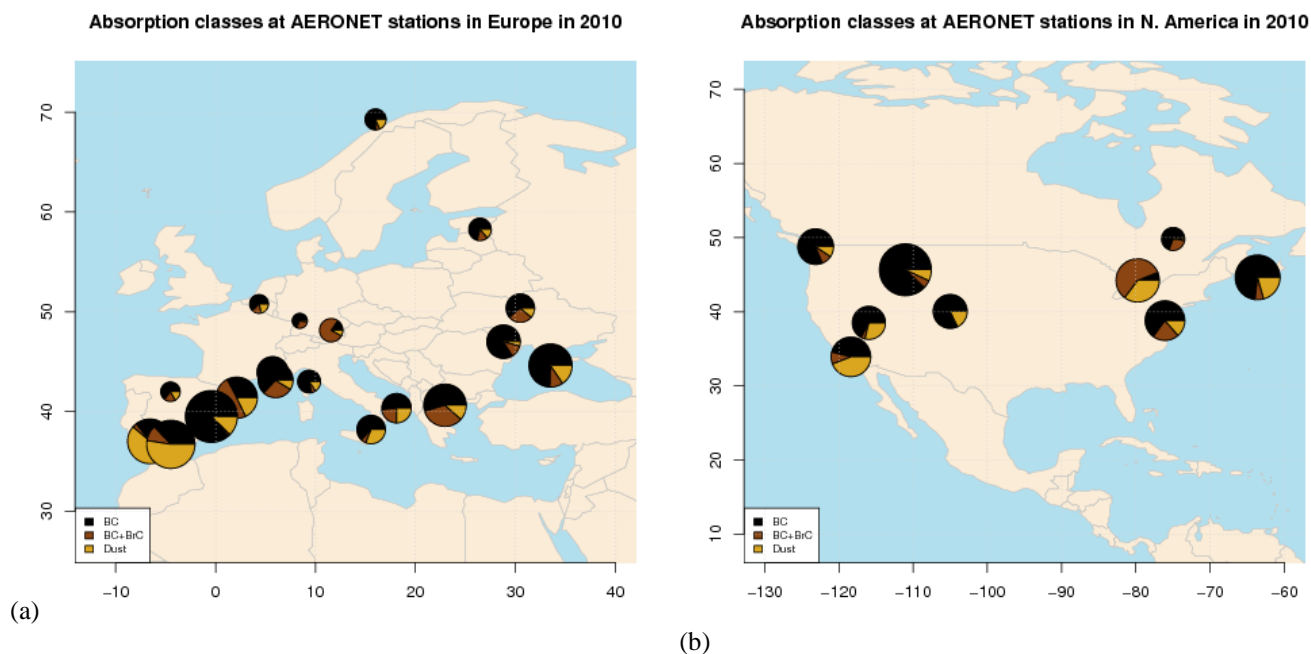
Absorption classes at AERONET stations in Europe in 2010

70
60
50
40
30

BC
BC+BrC
Dust

−10 0 10 20 30 40

(a)

Absorption classes at AERONET stations in N. America in 2010

70
60
50
40
30
20
10

BC
BC+BrC
Dust

−130 −120 −110 −100 −90 −80 −70 −60

(b)